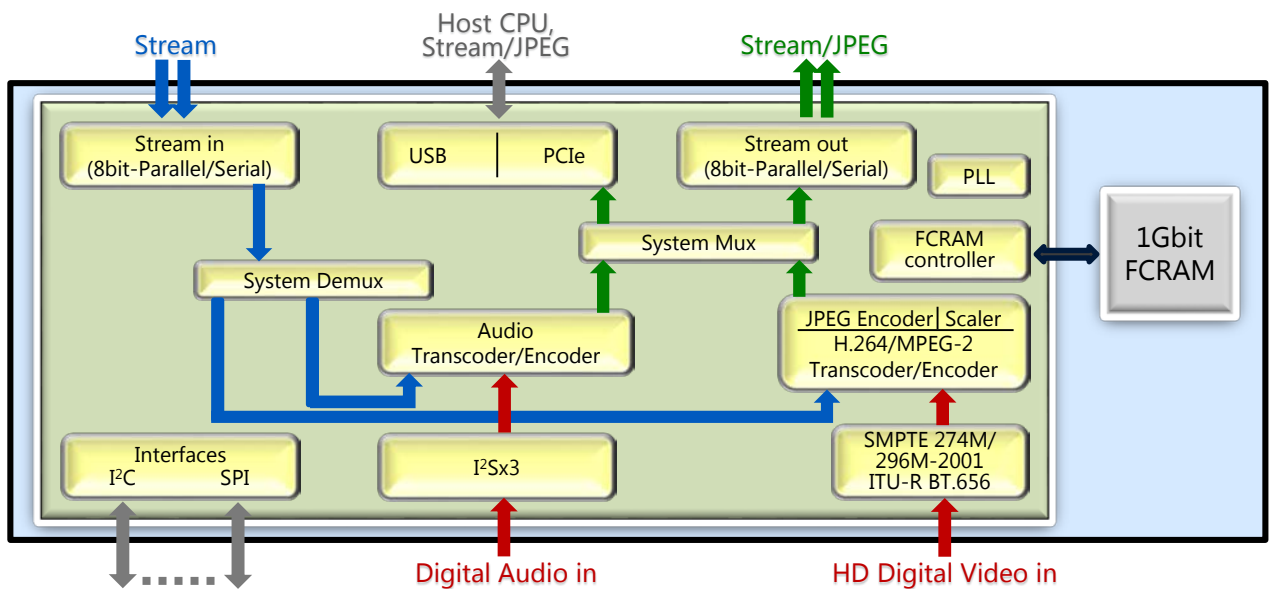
Stream

Host CPU,
Stream/JPEG

Stream/JPEG

Stream in
(8bit-Parallel/Serial)

USB

PCIe

Stream out
(8bit-Parallel/Serial)

PLL

System Mux

FCRAM
controller

1Gbit
FCRAM

System Demux

Audio
Transcoder/Encoder

JPEG Encoder | Scaler
H.264/MPEG-2
Transcoder/Encoder

Interfaces
$I^2C$ SPI

$I^2Sx3$

SMPTE 274M/
296M-2001
ITU-R BT.656

Digital Audio in

HD Digital Video in